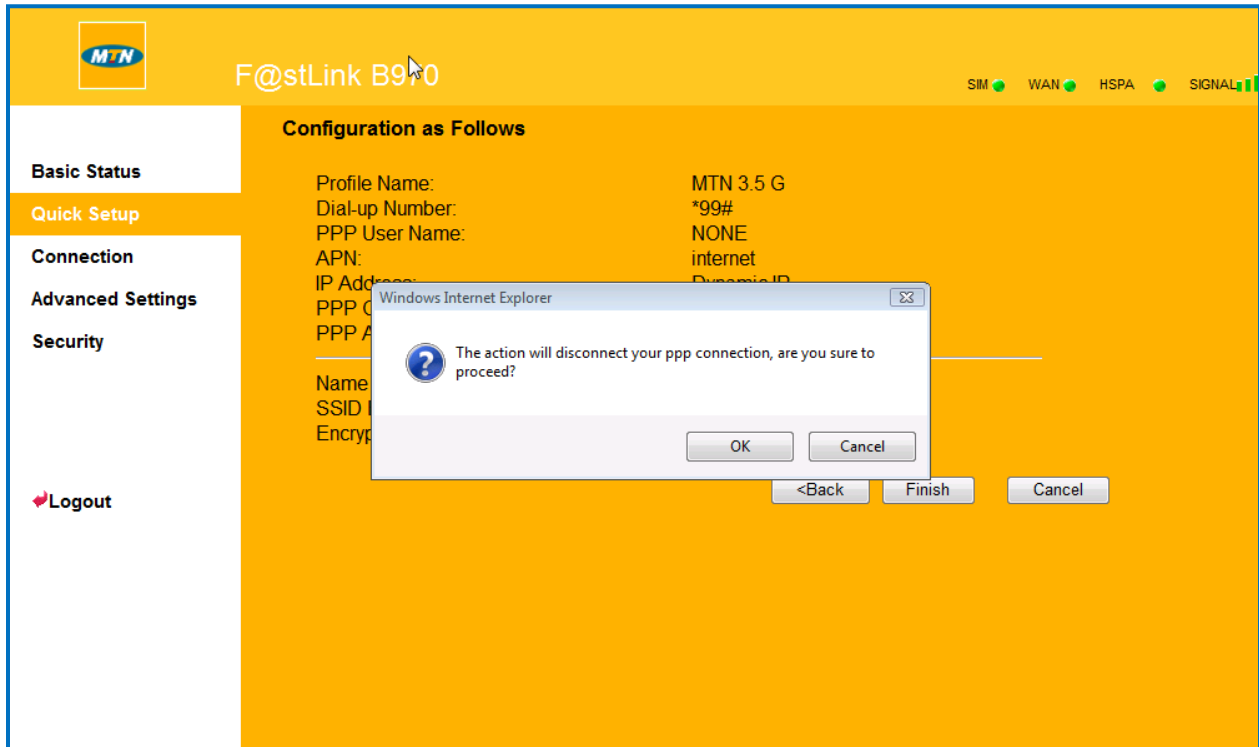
MTN

F@stLink B9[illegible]0

SIM WAN HSPA SIGNAL

Basic Status
Quick Setup
Connection
Advanced Settings
Security

Logout

Configuration as Follows

Profile Name: MTN 3.5 G
Dial-up Number: *99#
PPP User Name: NONE
APN: internet
IP Address: Dynamic IP
PPP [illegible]
PPP A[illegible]

Name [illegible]
SSID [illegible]
Encryp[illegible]

Windows Internet Explorer

The action will disconnect your ppp connection, are you sure to proceed?

OK Cancel

<Back Finish Cancel